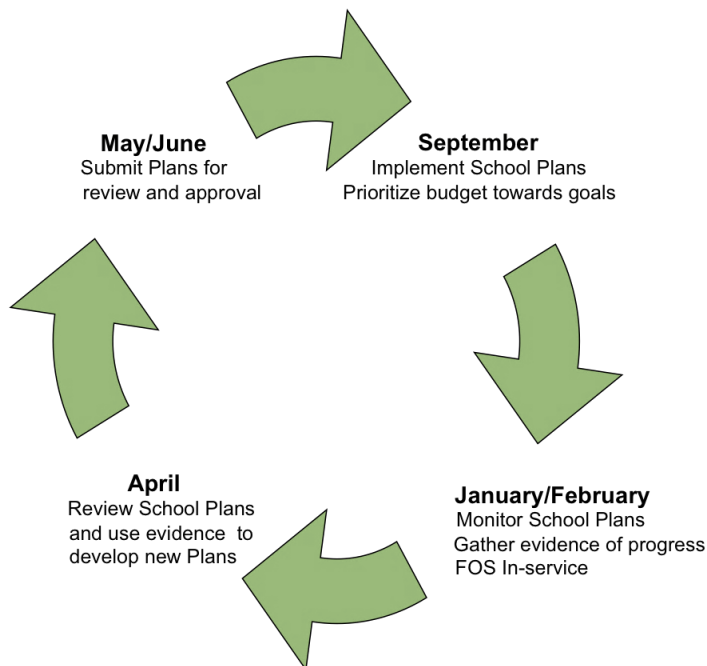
May/June
Submit Plans for review and approval

September
Implement School Plans
Prioritize budget towards goals

January/February
Monitor School Plans
Gather evidence of progress
FOS In-service

April
Review School Plans and use evidence to develop new Plans